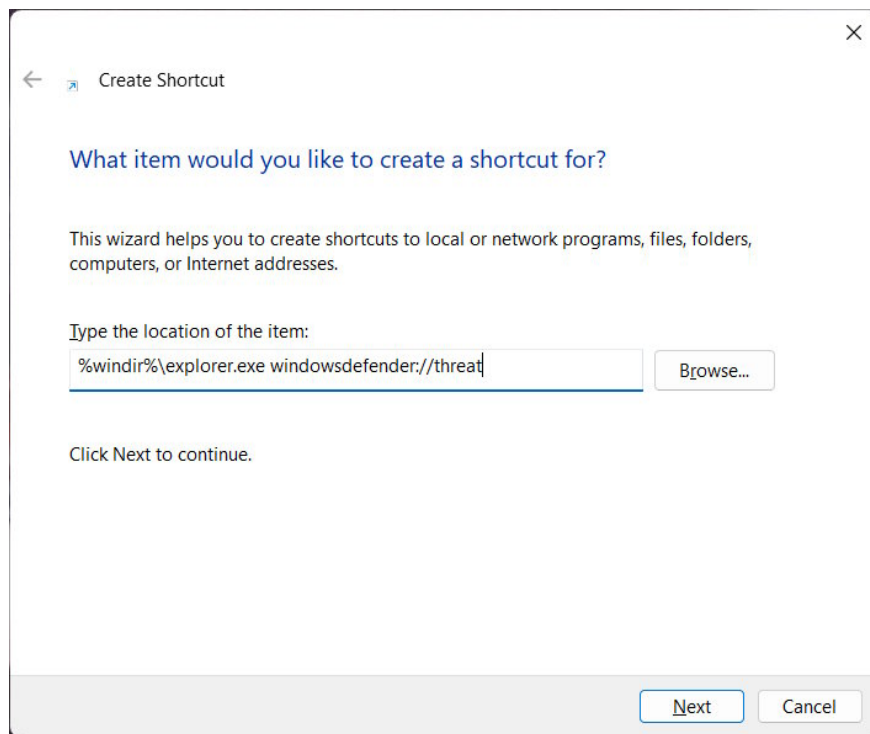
Create Shortcut

What item would you like to create a shortcut for?

This wizard helps you to create shortcuts to local or network programs, files, folders, computers, or Internet addresses.

Type the location of the item:

%windir%\explorer.exe windowsdefender://threat

Browse...

Click Next to continue.

Next

Cancel